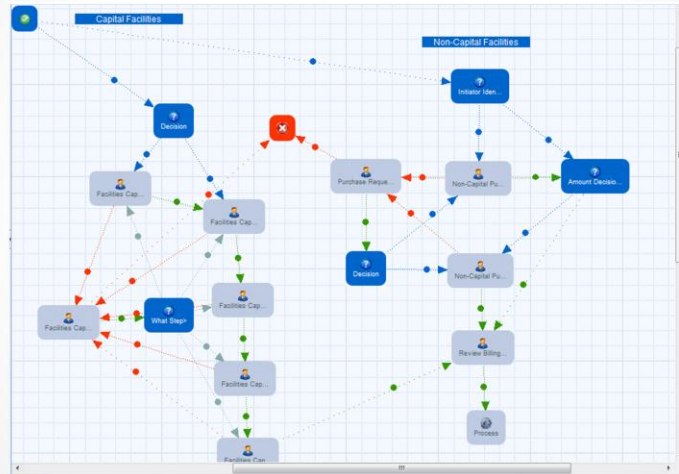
Capital Facilities

Non-Capital Facilities

Initiator Iden...

Decision

Purchase Reque...

Non-Capital Pu...

Amount Decisio...

Facilities Cap...

Facilities Cap...

Decision

Non-Capital Pu...

Facilities Cap...

What Step>

Facilities Cap...

Review Billing...

Facilities Cap...

Process

Facilities Cap...